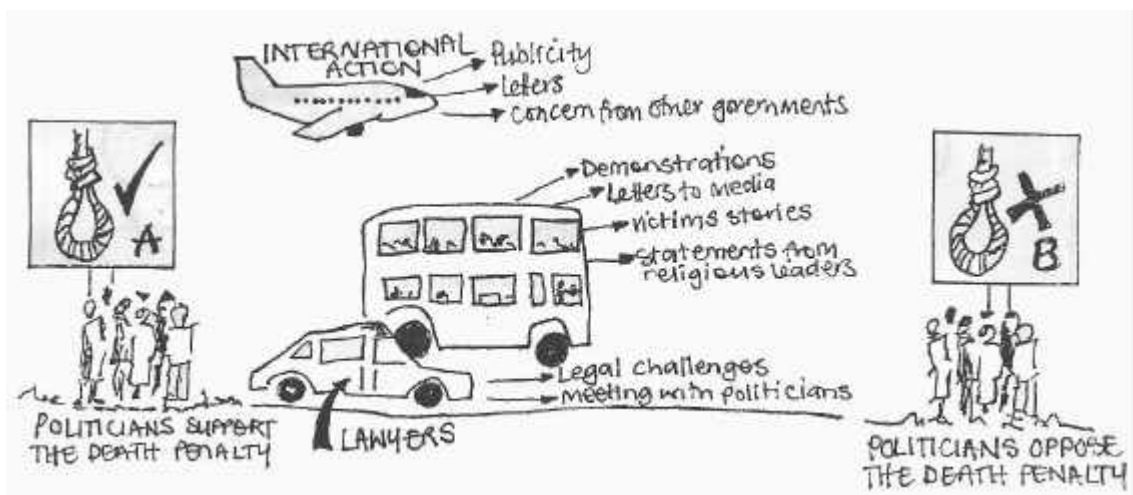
INTERNATIONAL ACTION
Publicity
Letters
Concern from other governments

A

Demonstrations
Letters to media
Victims stories
Statements from religious leaders

B

Legal challenges
Meeting with politicians

LAWYERS

POLITICIANS SUPPORT THE DEATH PENALTY

POLITICIANS OPPOSE THE DEATH PENALTY